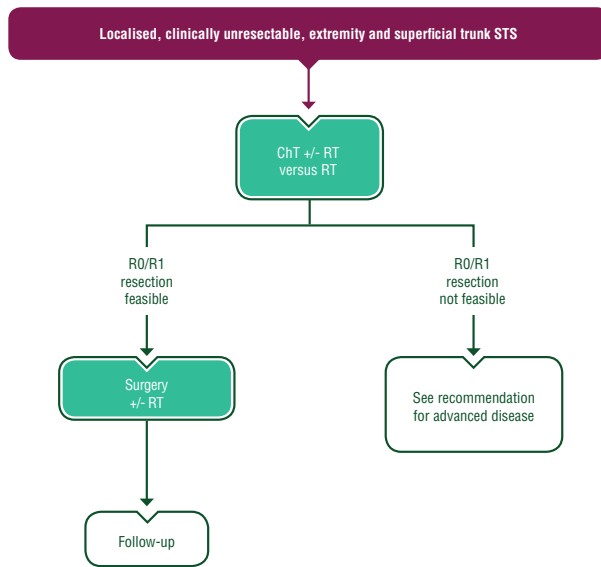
Localised, clinically unresectable, extremity and superficial trunk STS

ChT +/- RT
versus RT

R0/R1
resection
feasible

R0/R1
resection
not feasible

Surgery
+/- RT

See recommendation
for advanced disease

Follow-up